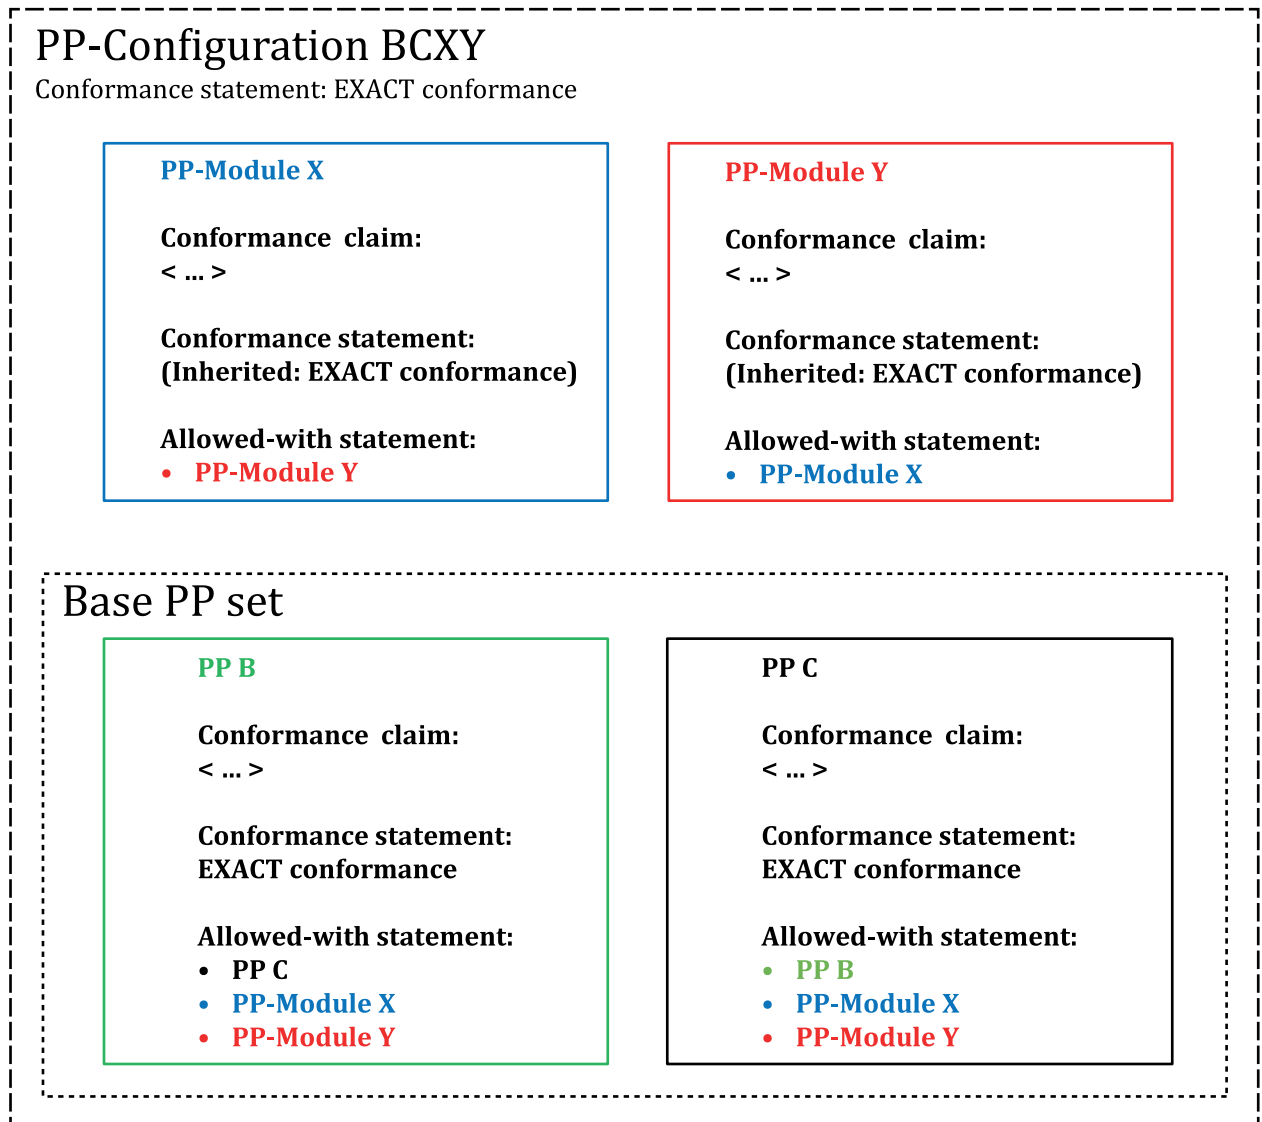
PP-Configuration BCXY

Conformance statement: EXACT conformance

PP-Module X

Conformance claim:
< ... >

Conformance statement:
(Inherited: EXACT conformance)

Allowed-with statement:
• PP-Module Y

PP-Module Y

Conformance claim:
< ... >

Conformance statement:
(Inherited: EXACT conformance)

Allowed-with statement:
• PP-Module X

Base PP set

PP B

Conformance claim:
< ... >

Conformance statement:
EXACT conformance

Allowed-with statement:
• PP C
• PP-Module X
• PP-Module Y

PP C

Conformance claim:
< ... >

Conformance statement:
EXACT conformance

Allowed-with statement:
• PP B
• PP-Module X
• PP-Module Y